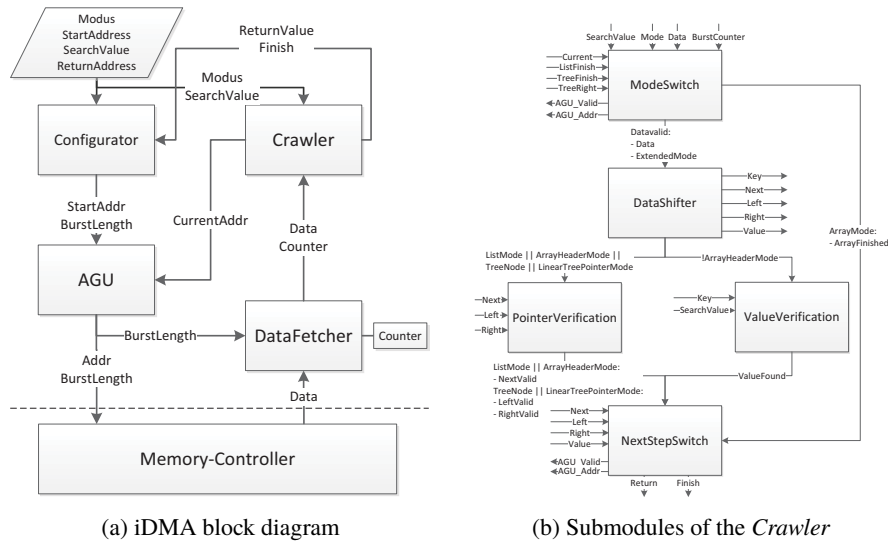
Modus
StartAddress
SearchValue
ReturnAddress

ReturnValue
Finish

Modus
SearchValue

Configurator

Crawler

StartAddr
BurstLength

CurrentAddr

Data
Counter

AGU

BurstLength

DataFetcher

Counter

Addr
BurstLength

Data

Memory-Controller

(a) iDMA block diagram

SearchValue Mode Data BurstCounter

Current
ListFinish
TreeFinish
TreeRight
AGU_Valid
AGU_Addr

ModeSwitch

Datavalid:
- Data
- ExtendedMode

DataShifter

Key
Next
Left
Right
Value

ArrayMode:
- ArrayFinished

ListMode || ArrayHeaderMode ||
TreeNode || LinearTreePointerMode

!ArrayHeaderMode

Next
Left
Right

PointerVerification

Key
SearchValue

ValueVerification

ListMode || ArrayHeaderMode:
- NextValid
TreeNode || LinearTreePointerMode:
- LeftValid
- RightValid

ValueFound

Next
Left
Right
Value

NextStepSwitch

AGU_Valid
AGU_Addr

Return Finish

(b) Submodules of the *Crawler*